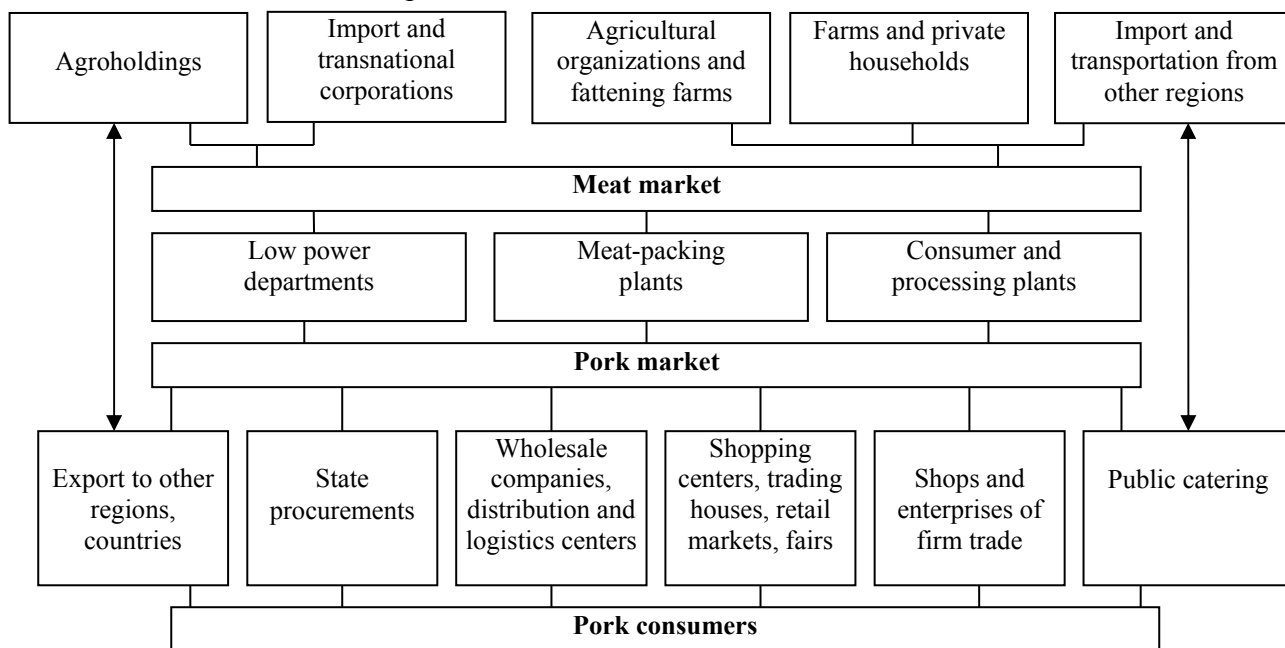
Agroholdings

Import and transnational corporations

Agricultural organizations and fattening farms

Farms and private households

Import and transportation from other regions

**Meat market**

Low power departments

Meat-packing plants

Consumer and processing plants

**Pork market**

Export to other regions, countries

State procurements

Wholesale companies, distribution and logistics centers

Shopping centers, trading houses, retail markets, fairs

Shops and enterprises of firm trade

Public catering

**Pork consumers**